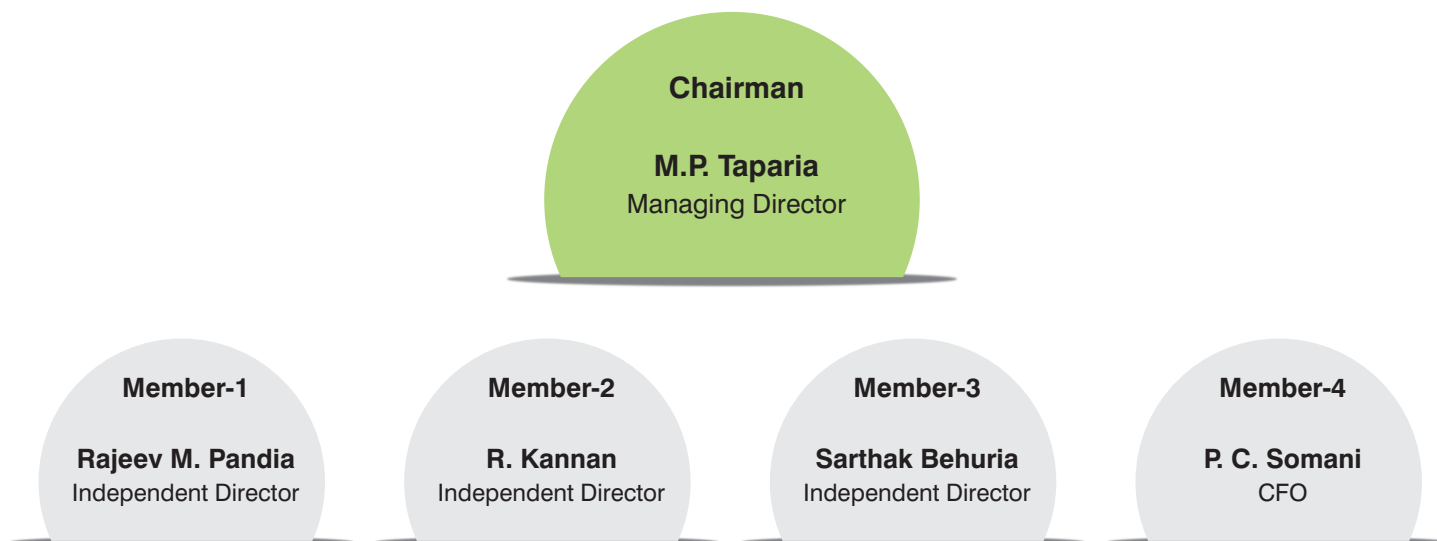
Chairman

M.P. Taparia
Managing Director

Member-1

Rajeev M. Pandia
Independent Director

Member-2

R. Kannan
Independent Director

Member-3

Sarthak Behuria
Independent Director

Member-4

P. C. Somani
CFO